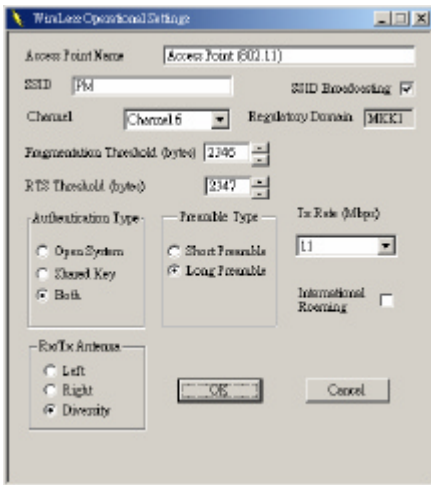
Wireless Operational Settings

Access Point Name
Access Point (802.11)

SSID
PM

SSID Broadcasting

Channel
Channel 6

Regulatory Domain
MKK1

Fragmentation Threshold (bytes)
2346

RTS Threshold (bytes)
2347

Authentication Type
Open System
Shared Key
Both

Preamble Type
Short Preamble
Long Preamble

Tx Rate (Mbps)
11

International Roaming

Rx/Tx Antenna
Left
Right
Diversity

OK

Cancel